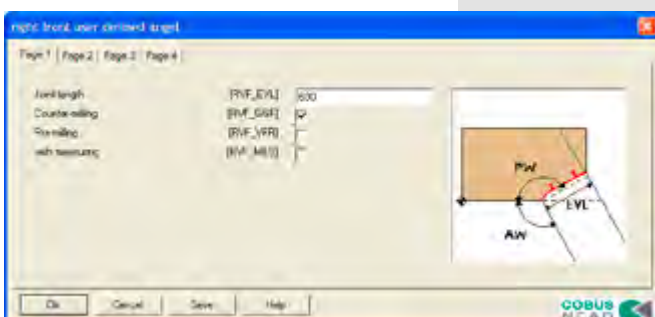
right front user defined angel

Page 1 | Page 2 | Page 3 | Page 4

Joint length [RVF_EVL] 600
Counter-milling [RVF_GSF]
Pre-milling [RVF_VFR]
with measuring [RVF_MES]

RW
EVL
AW

Ok | Cancel | Save | Help

COBUS NCAD